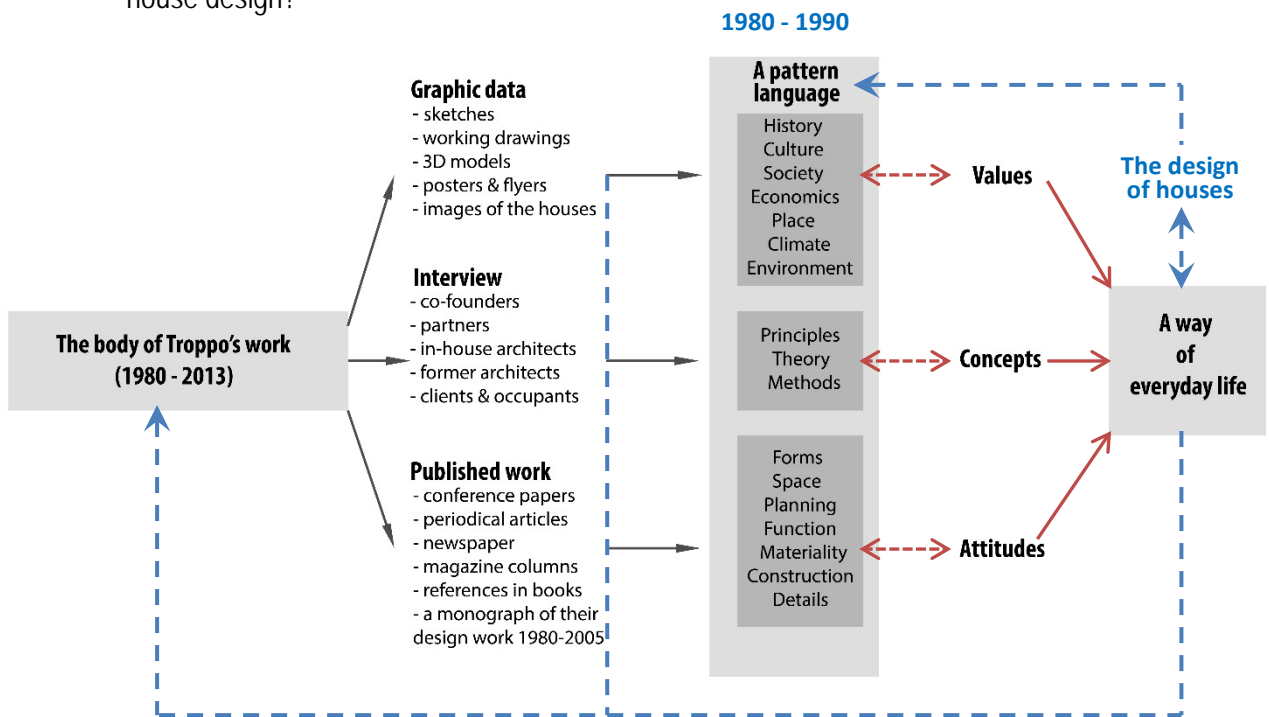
house design?

1980 - 1990

The body of Troppo's work (1980 - 2013)

Graphic data
- sketches
- working drawings
- 3D models
- posters & flyers
- images of the houses

Interview
- co-founders
- partners
- in-house architects
- former architects
- clients & occupants

Published work
- conference papers
- periodical articles
- newspaper
- magazine columns
- references in books
- a monograph of their design work 1980-2005

A pattern language

History
Culture
Society
Economics
Place
Climate
Environment

Principles
Theory
Methods

Forms
Space
Planning
Function
Materiality
Construction
Details

Values

Concepts

Attitudes

The design of houses

A way of everyday life